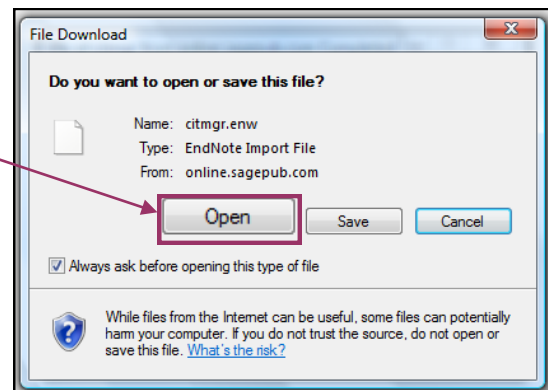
File Download

Do you want to open or save this file?

Name: citmgr.enw
Type: EndNote Import File
From: online.sagepub.com

Open
Save
Cancel

Always ask before opening this type of file

While files from the Internet can be useful, some files can potentially harm your computer. If you do not trust the source, do not open or save this file. What's the risk?